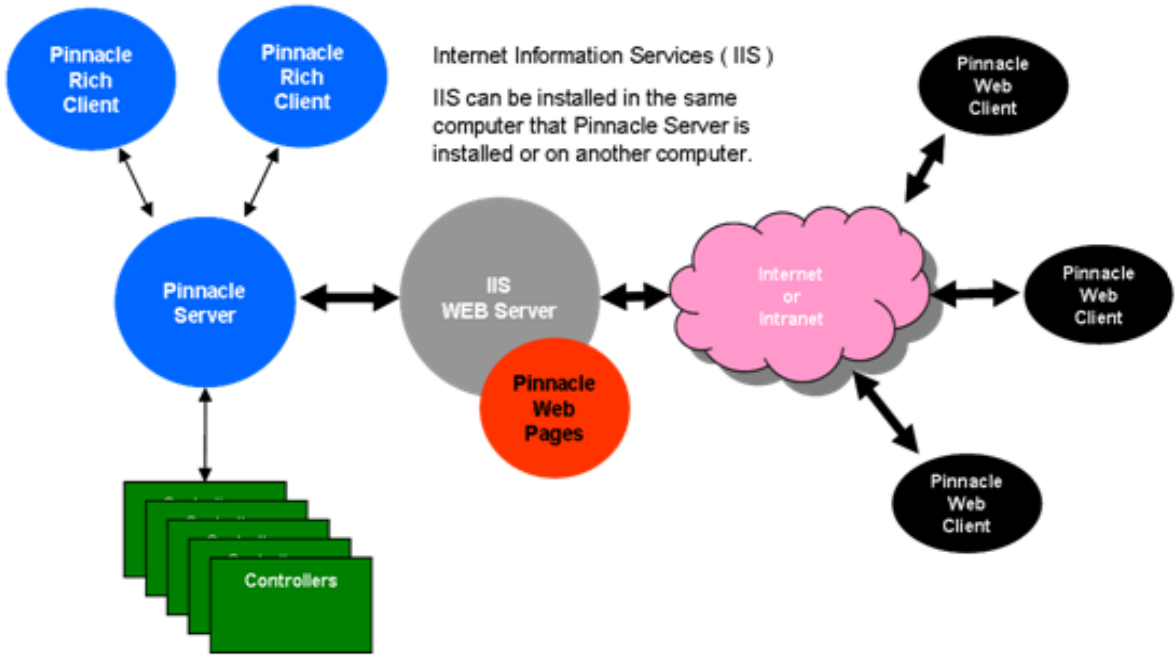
Pinnacle Rich Client

Pinnacle Rich Client

Internet Information Services ( IIS )

IIS can be installed in the same computer that Pinnacle Server is installed or on another computer.

Pinnacle Web Client

Pinnacle Server

IIS WEB Server

Internet or Intranet

Pinnacle Web Client

Pinnacle Web Pages

Pinnacle Web Client

Controllers